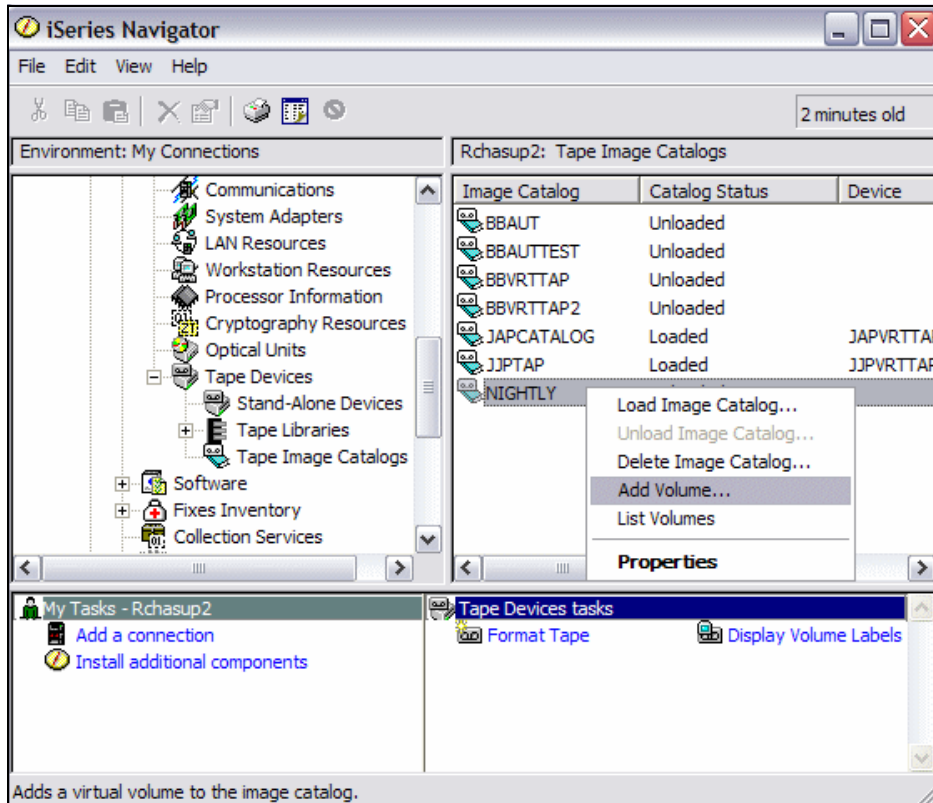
iSeries Navigator

File Edit View Help

2 minutes old

Environment: My Connections

Communications
System Adapters
LAN Resources
Workstation Resources
Processor Information
Cryptography Resources
Optical Units
Tape Devices
Stand-Alone Devices
Tape Libraries
Tape Image Catalogs
Software
Fixes Inventory
Collection Services

Rchasup2: Tape Image Catalogs

| Image Catalog | Catalog Status | Device |
|---|---|---|
| BBAUT | Unloaded | |
| BBAUTTEST | Unloaded | |
| BBVRTTAP | Unloaded | |
| BBVRTTAP2 | Unloaded | |
| JAPCATALOG | Loaded | JAPVRTTAI |
| JJPTAP | Loaded | JJPVRTTAF |
| NIGHTLY | | |

Load Image Catalog...
Unload Image Catalog...
Delete Image Catalog...
Add Volume...
List Volumes
Properties

My Tasks - Rchasup2
Add a connection
Install additional components

Tape Devices tasks
Format Tape
Display Volume Labels

Adds a virtual volume to the image catalog.